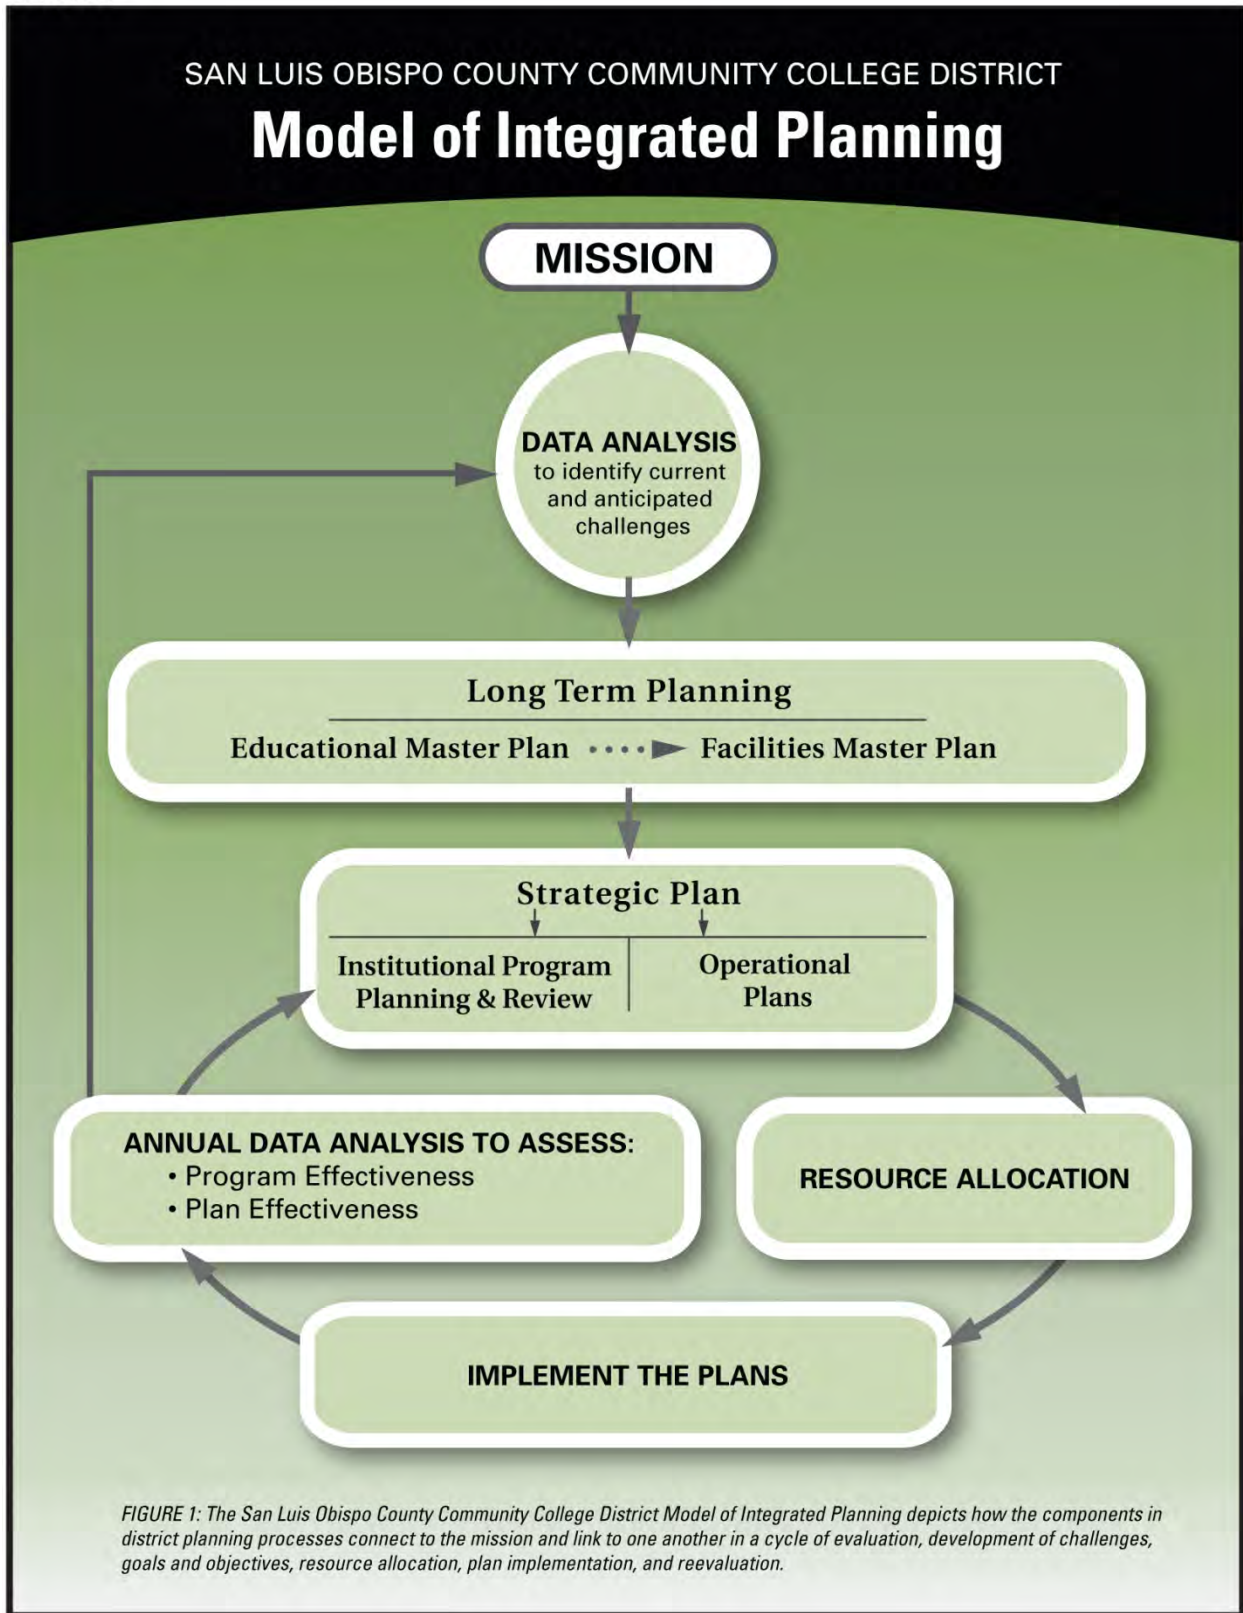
SAN LUIS OBISPO COUNTY COMMUNITY COLLEGE DISTRICT

Model of Integrated Planning

MISSION

DATA ANALYSIS to identify current and anticipated challenges

Long Term Planning

Educational Master Plan Facilities Master Plan

Strategic Plan

Institutional Program Planning & Review

Operational Plans

ANNUAL DATA ANALYSIS TO ASSESS:
• Program Effectiveness
• Plan Effectiveness

RESOURCE ALLOCATION

IMPLEMENT THE PLANS

FIGURE 1: The San Luis Obispo County Community College District Model of Integrated Planning depicts how the components in district planning processes connect to the mission and link to one another in a cycle of evaluation, development of challenges, goals and objectives, resource allocation, plan implementation, and reevaluation.